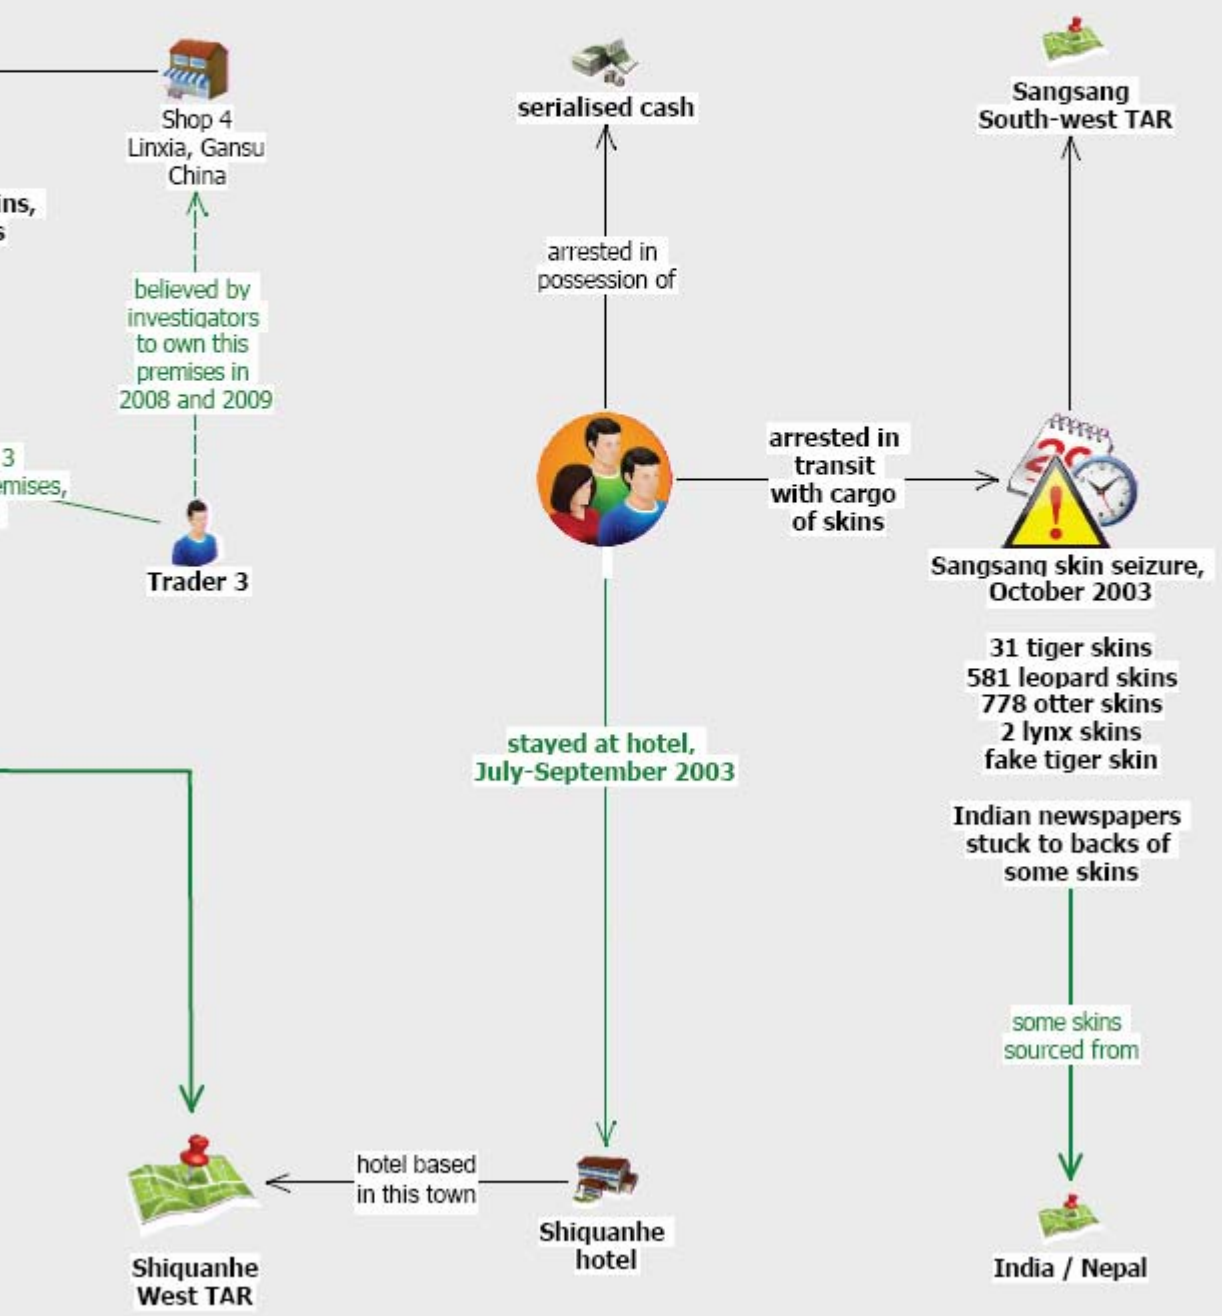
Shop 4
Linxia, Gansu
China

ins,
s

believed by investigators to own this premises in 2008 and 2009

3
emises,

Trader 3

serialised cash

arrested in possession of

Sangsang
South-west TAR

arrested in transit with cargo of skins

Sangsang skin seizure, October 2003

31 tiger skins
581 leopard skins
778 otter skins
2 lynx skins
fake tiger skin

Indian newspapers stuck to backs of some skins

stayed at hotel, July-September 2003

some skins sourced from

hotel based in this town

Shiquanhe
West TAR

Shiquanhe hotel

India / Nepal